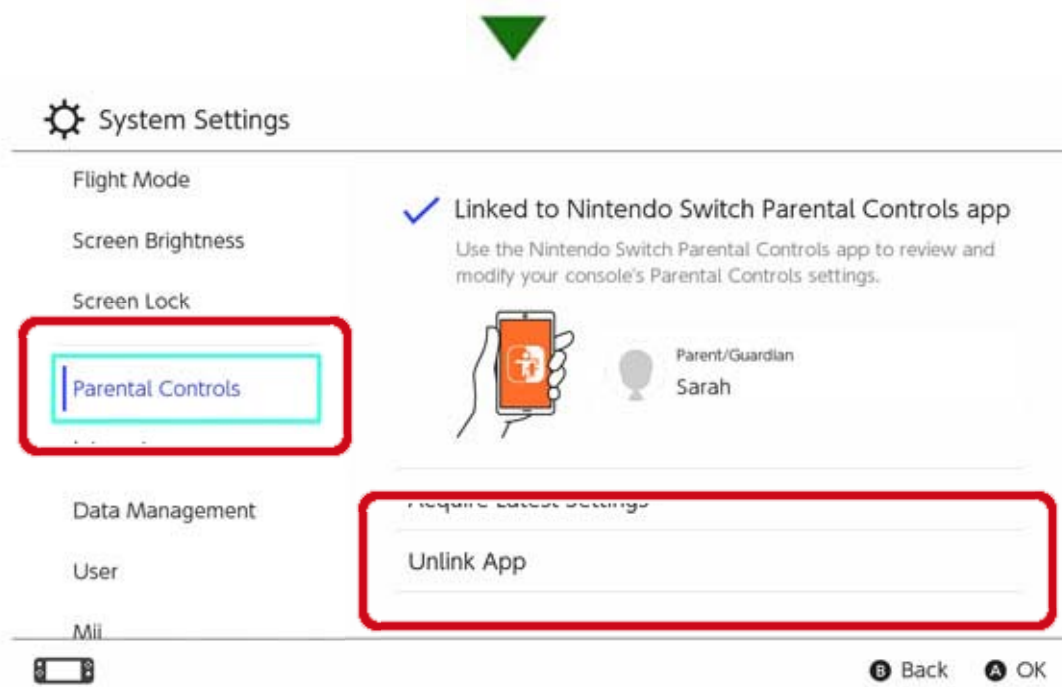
System Settings

Flight Mode

Screen Brightness

Screen Lock

Parental Controls

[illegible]

Data Management

User

Mii

Linked to Nintendo Switch Parental Controls app

Use the Nintendo Switch Parental Controls app to review and modify your console's Parental Controls settings.

Parent/Guardian
Sarah

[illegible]

Unlink App

B Back A OK